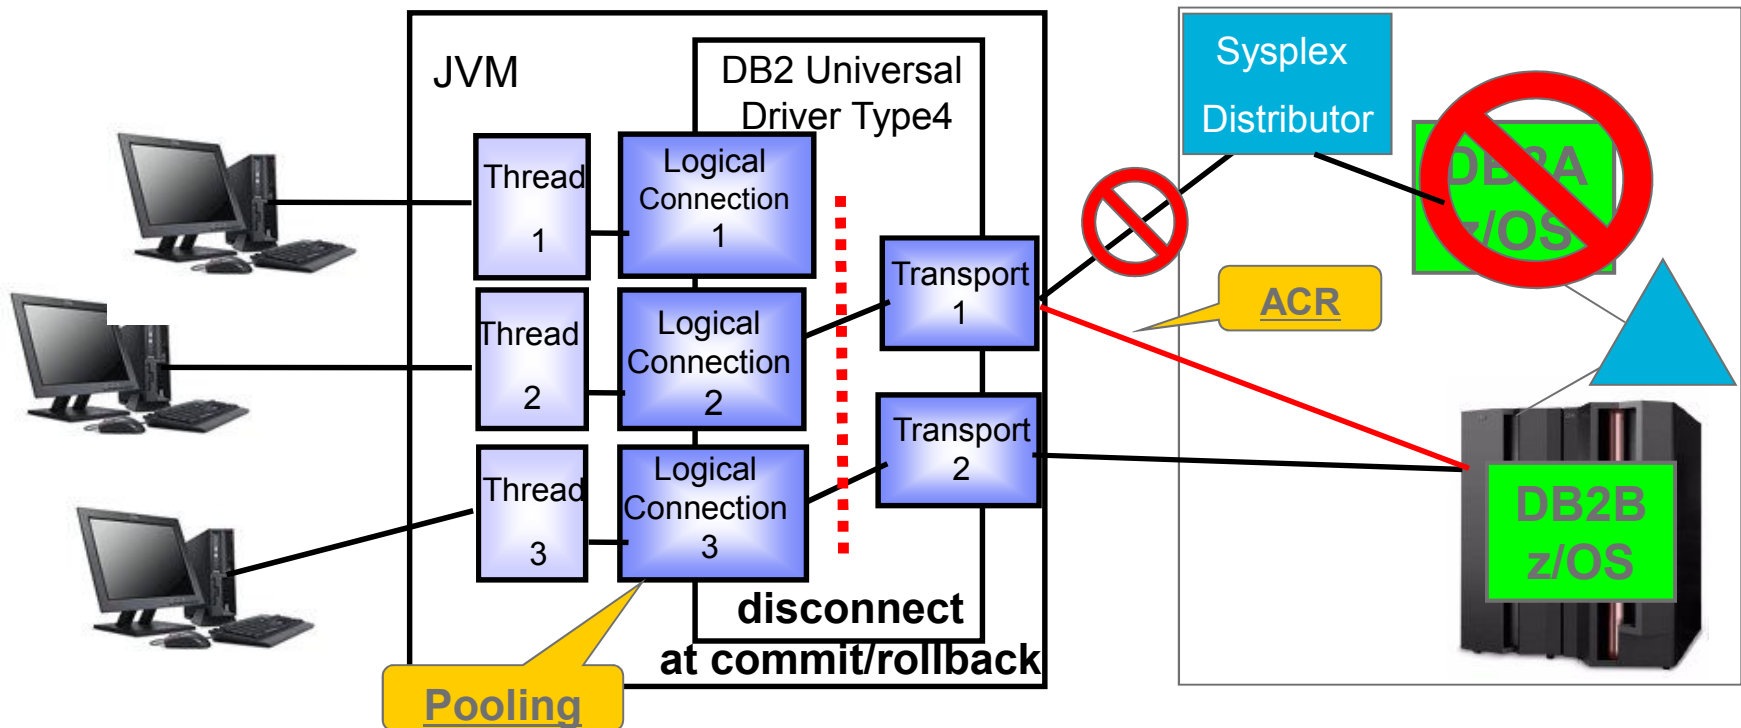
JVM

DB2 Universal Driver Type4

Thread 1

Logical Connection 1

Thread 2

Logical Connection 2

Thread 3

Logical Connection 3

Transport 1

Transport 2

disconnect at commit/rollback

Pooling

Sysplex Distributor

DB2A z/OS

ACR

DB2B z/OS